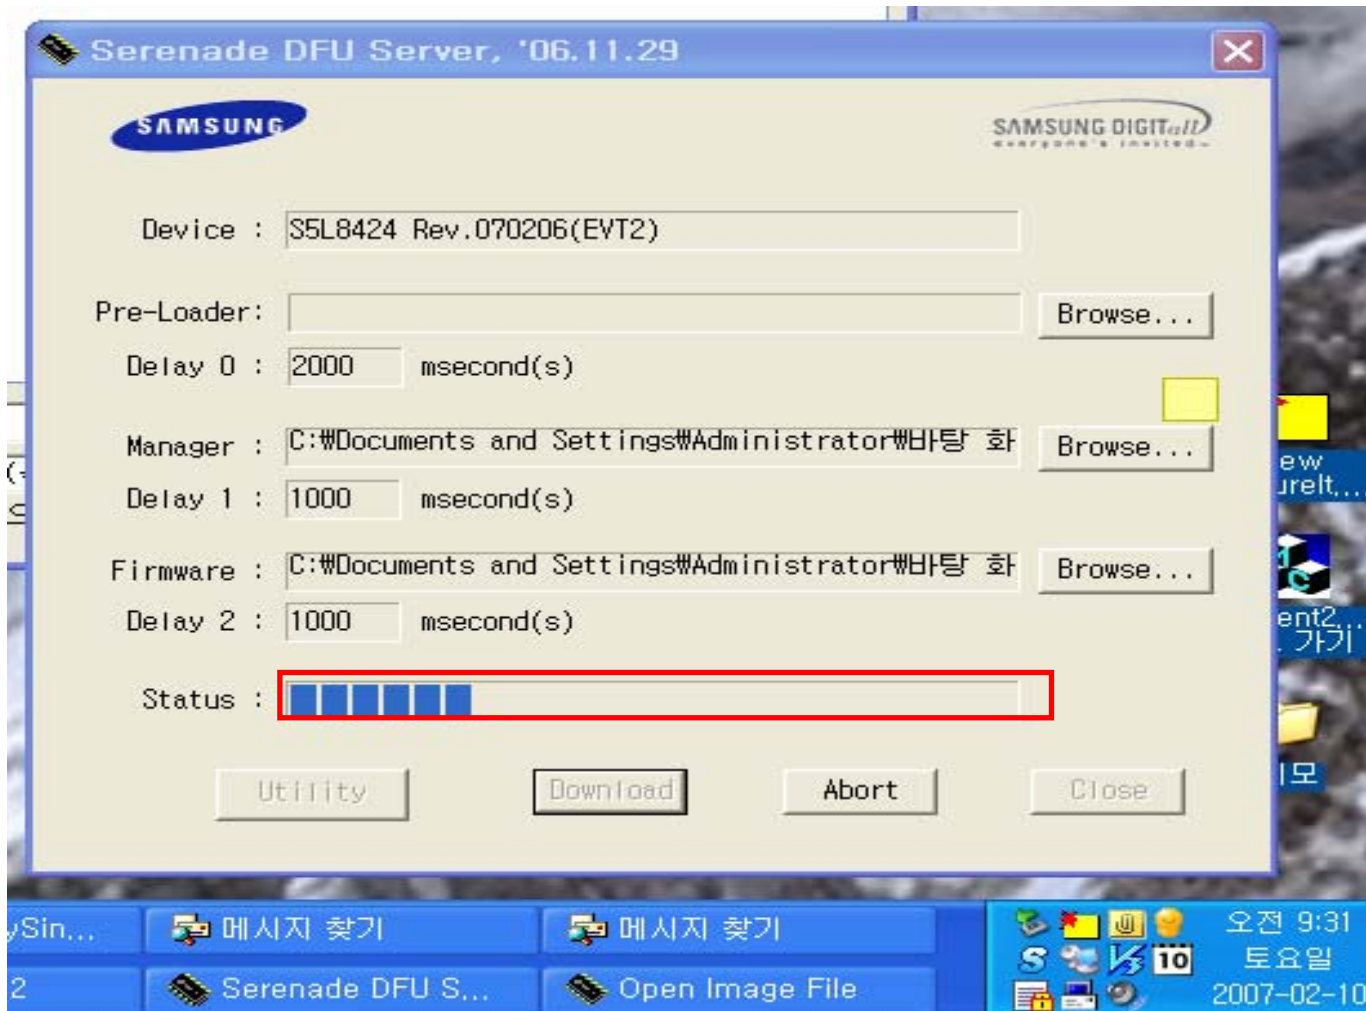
Serenade DFU Server, '06.11.29

SAMSUNG

SAMSUNG DIGITall
everyone's invited

Device : S5L8424 Rev.070206(EVT2)

Pre-Loader: Browse...

Delay 0 : 2000 msecond(s)

Manager : C:₩Documents and Settings₩Administrator₩바탕 화 Browse...

Delay 1 : 1000 msecond(s)

Firmware : C:₩Documents and Settings₩Administrator₩바탕 화 Browse...

Delay 2 : 1000 msecond(s)

Status :

Utility Download Abort Close

ew
irelt,...

ent2...
. 가기

I모

ySin... 메시지 찾기 메시지 찾기

2 Serenade DFU S... Open Image File

10

오전 9:31
토요일
2007-02-10